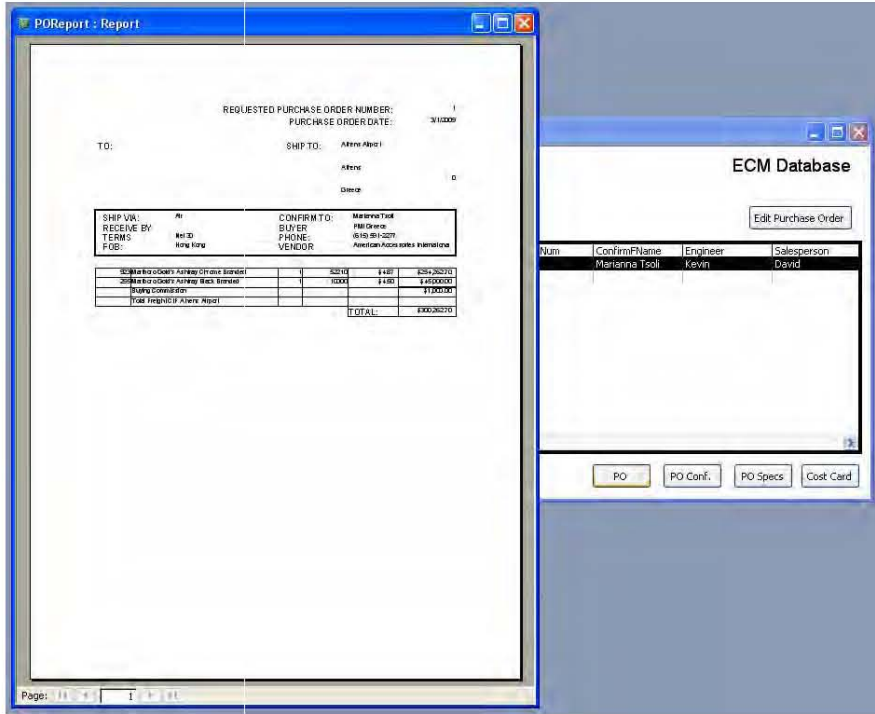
POReport : Report

REQUESTED PURCHASE ORDER NUMBER: 1
PURCHASE ORDER DATE: 3/1/2009

TO:

SHIP TO: Athens Airport

Athens

0

Greece

SHIP VIA: Air
RECEIVE BY
TERMS Net 30
FOB: Hong Kong

CONFIRM TO: Marianna Tsoli
BUYER PMI Greece
PHONE: (619) 591-2277
VENDOR American Accessories International

| 5220 | Marlboro Gold's Ashtray Chrome Branded | 1 | 52210 | $4.87 | $254,262.70 |
|---|---|---|---|---|---|
| 25000 | Marlboro Gold's Ashtray Black Branded | 1 | 10000 | $4.50 | $45,000.00 |
| | Buying Commission | | | | $1,000.00 |
| | Total Freight/CIF Athens Airport | | | | |
| | | | | TOTAL: | $300,262.70 |

Page: 1

ECM Database

Edit Purchase Order

| Num | ConfirmFName | Engineer | Salesperson |
|---|---|---|---|
| | Marianna Tsoli | Kevin | David |

PO
PO Conf.
PO Specs
Cost Card